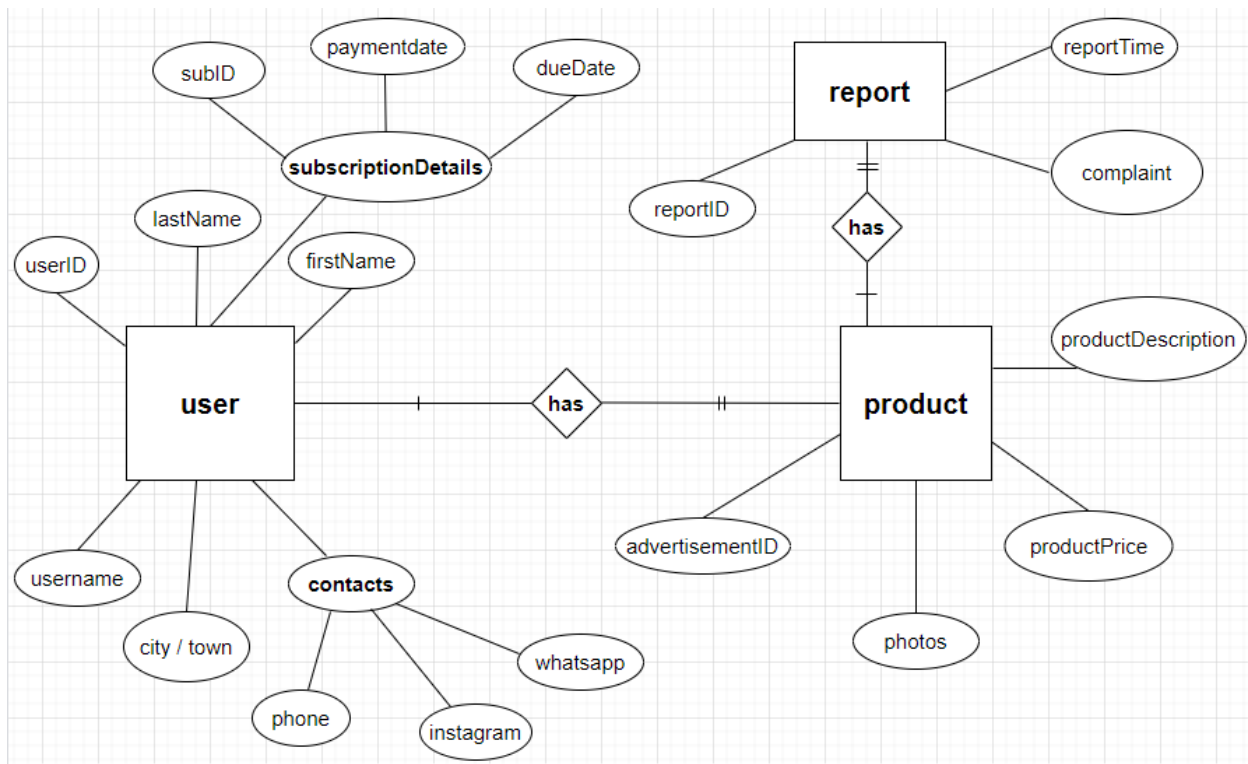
subID
paymentdate
dueDate
subscriptionDetails
report
reportTime
complaint
reportID
has
lastName
userID
firstName
productDescription
user
has
product
advertisementID
productPrice
username
contacts
whatsapp
city / town
photos
phone
instagram